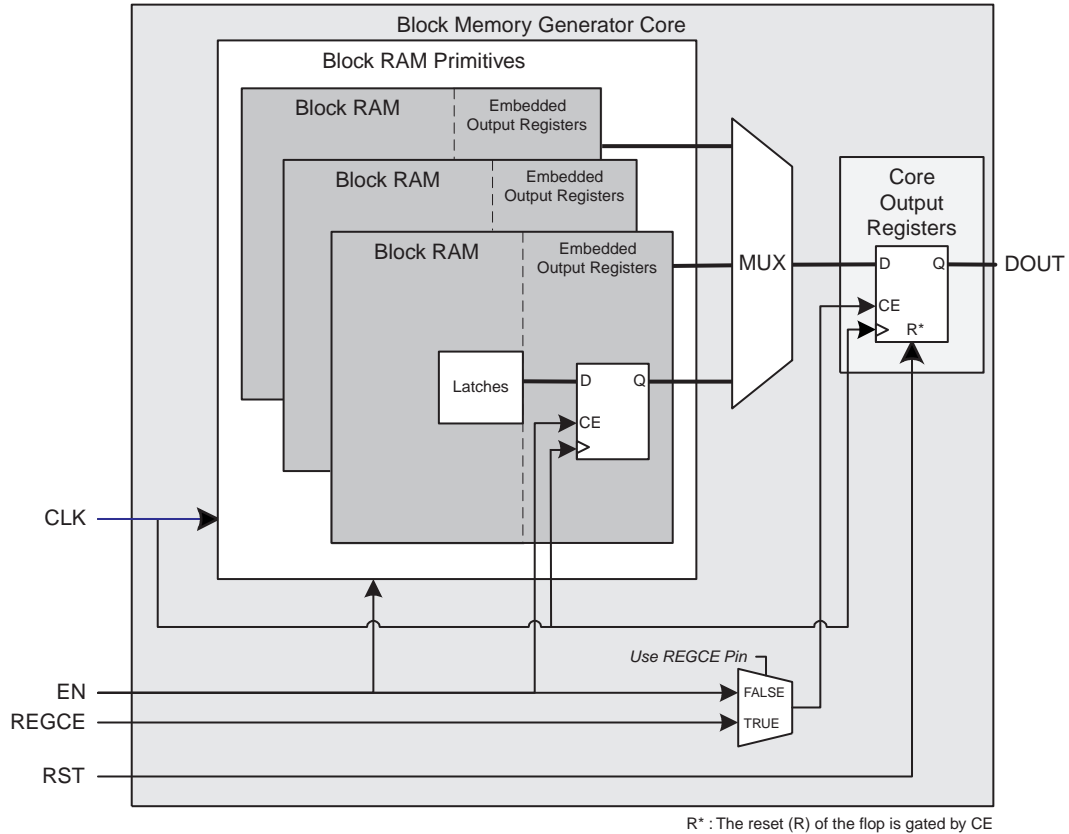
Block Memory Generator Core

Block RAM Primitives

Block RAM

Embedded Output Registers

Block RAM

Embedded Output Registers

Block RAM

Embedded Output Registers

Latches

D

Q

CE

MUX

Core Output Registers

D

Q

CE

R*

DOUT

CLK

EN

REGCE

RST

Use REGCE Pin

FALSE

TRUE

R* : The reset (R) of the flop is gated by CE